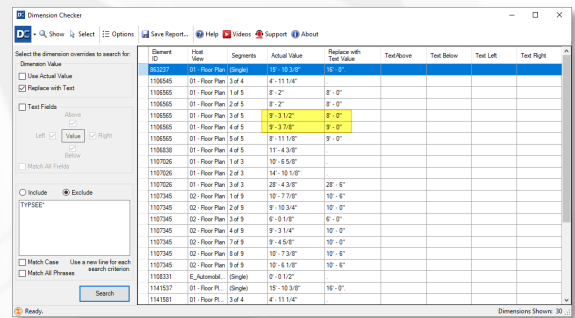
Dimension Checker

Show | Select | Options | Save Report... | Help | Videos | Support | About

Select the dimension overrides to search for:
Dimension Value
Use Actual Value
Replace with Text

Text Fields
Above
Left | Value | Right
Below
Match All Fields

Include | Exclude

TYPSEE*

Match Case
Match All Phrases
Use a new line for each search criterion.

Search

| Element ID | Host View | Segments | Actual Value | Replace with Text Value | Text Above | Text Below | Text Left | Text Right |
|---|---|---|---|---|---|---|---|---|
| 863227 | 01 - Floor Plan | (Single) | 15' - 10 3/8" | 16' - 0" | | | | |
| 1106545 | 01 - Floor Plan | 3 of 4 | 4' - 11 1/4" | | | | | |
| 1106565 | 01 - Floor Plan | 1 of 5 | 8' - 2" | 8' - 0" | | | | |
| 1106565 | 01 - Floor Plan | 2 of 5 | 8' - 2" | 8' - 0" | | | | |
| 1106565 | 01 - Floor Plan | 3 of 5 | 9' - 3 1/2" | 8' - 0" | | | | |
| 1106565 | 01 - Floor Plan | 4 of 5 | 9' - 3 7/8" | 8' - 0" | | | | |
| 1106565 | 01 - Floor Plan | 5 of 5 | 8' - 11 1/8" | 9' - 0" | | | | |
| 1106838 | 01 - Floor Plan | 4 of 5 | 11' - 4 3/8" | | | | | |
| 1107026 | 01 - Floor Plan | 1 of 3 | 10' - 6 5/8" | | | | | |
| 1107026 | 01 - Floor Plan | 2 of 3 | 14' - 10 1/8" | | | | | |
| 1107026 | 01 - Floor Plan | 3 of 3 | 28' - 4 3/8" | 28' - 6" | | | | |
| 1107345 | 02 - Floor Plan | 1 of 9 | 10' - 7 7/8" | 10' - 6" | | | | |
| 1107345 | 02 - Floor Plan | 2 of 9 | 9' - 10 3/4" | 10' - 0" | | | | |
| 1107345 | 02 - Floor Plan | 5 of 9 | 6' - 0 1/8" | 6' - 0" | | | | |
| 1107345 | 02 - Floor Plan | 6 of 9 | 9' - 3 1/4" | 10' - 0" | | | | |
| 1107345 | 02 - Floor Plan | 7 of 9 | 9' - 4 5/8" | 10' - 0" | | | | |
| 1107345 | 02 - Floor Plan | 8 of 9 | 10' - 7 3/8" | 10' - 6" | | | | |
| 1107345 | 02 - Floor Plan | 9 of 9 | 10' - 6 1/8" | 10' - 6" | | | | |
| 1108331 | E_Automobil... | (Single) | 0' - 0 1/2" | | | | | |
| 1141537 | 01 - Floor Pl... | (Single) | 15' - 10 3/8" | 16' - 0" | | | | |
| 1141581 | 01 - Floor Pl... | 3 of 4 | 4' - 11 1/4" | | | | | |

Ready.
Dimensions Shown: 30